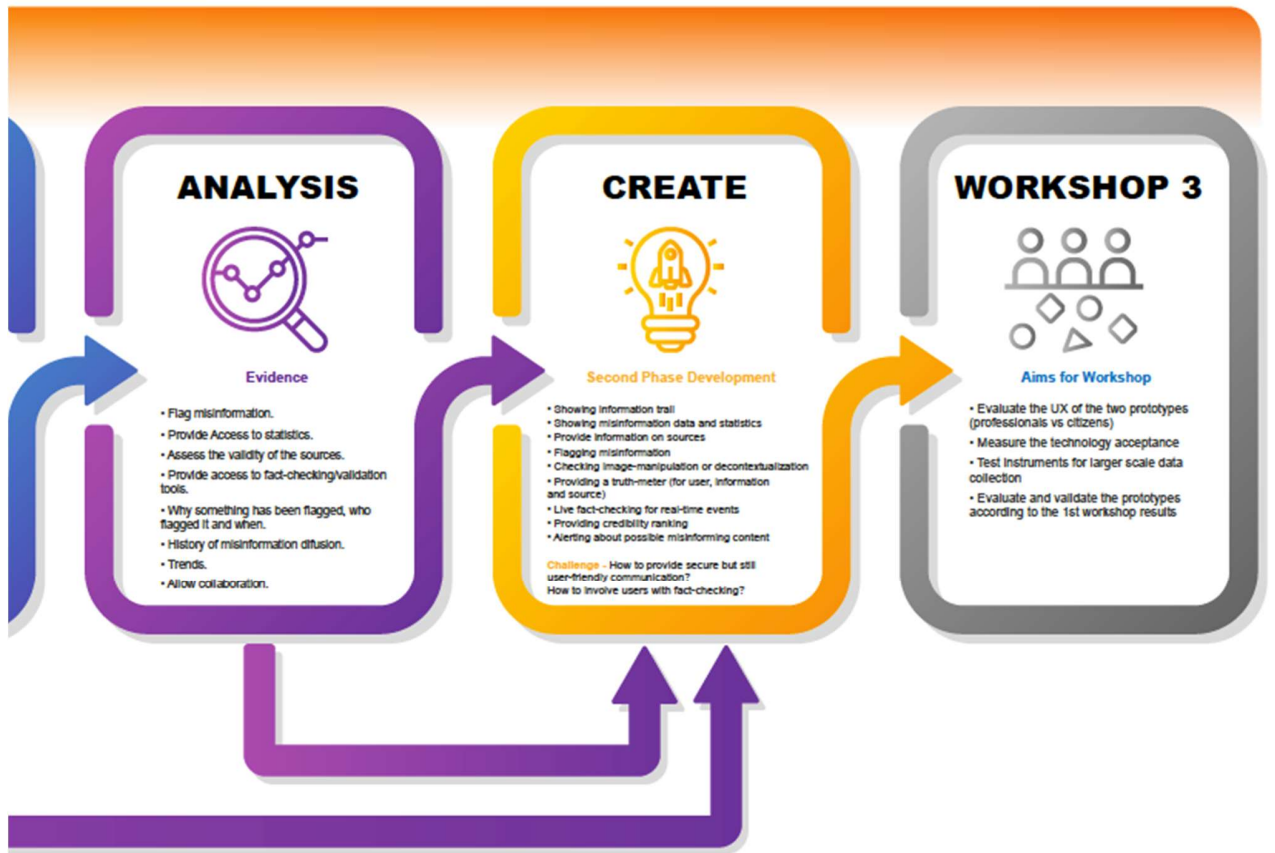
ANALYSIS

Evidence

• Flag misinformation.
• Provide Access to statistics.
• Assess the validity of the sources.
• Provide access to fact-checking/validation tools.
• Why something has been flagged, who flagged it and when.
• History of misinformation difusion.
• Trends.
• Allow collaboration.

CREATE

Second Phase Development

• Showing information trail
• Showing misinformation data and statistics
• Provide information on sources
• Flagging misinformation
• Checking image-manipulation or decontextualization
• Providing a truth-meter (for user, information and source)
• Live fact-checking for real-time events
• Providing credibility ranking
• Alerting about possible misinforming content

Challenge - How to provide secure but still user-friendly communication?
How to involve users with fact-checking?

WORKSHOP 3

Aims for Workshop

• Evaluate the UX of the two prototypes (professionals vs citizens)
• Measure the technology acceptance
• Test instruments for larger scale data collection
• Evaluate and validate the prototypes according to the 1st workshop results